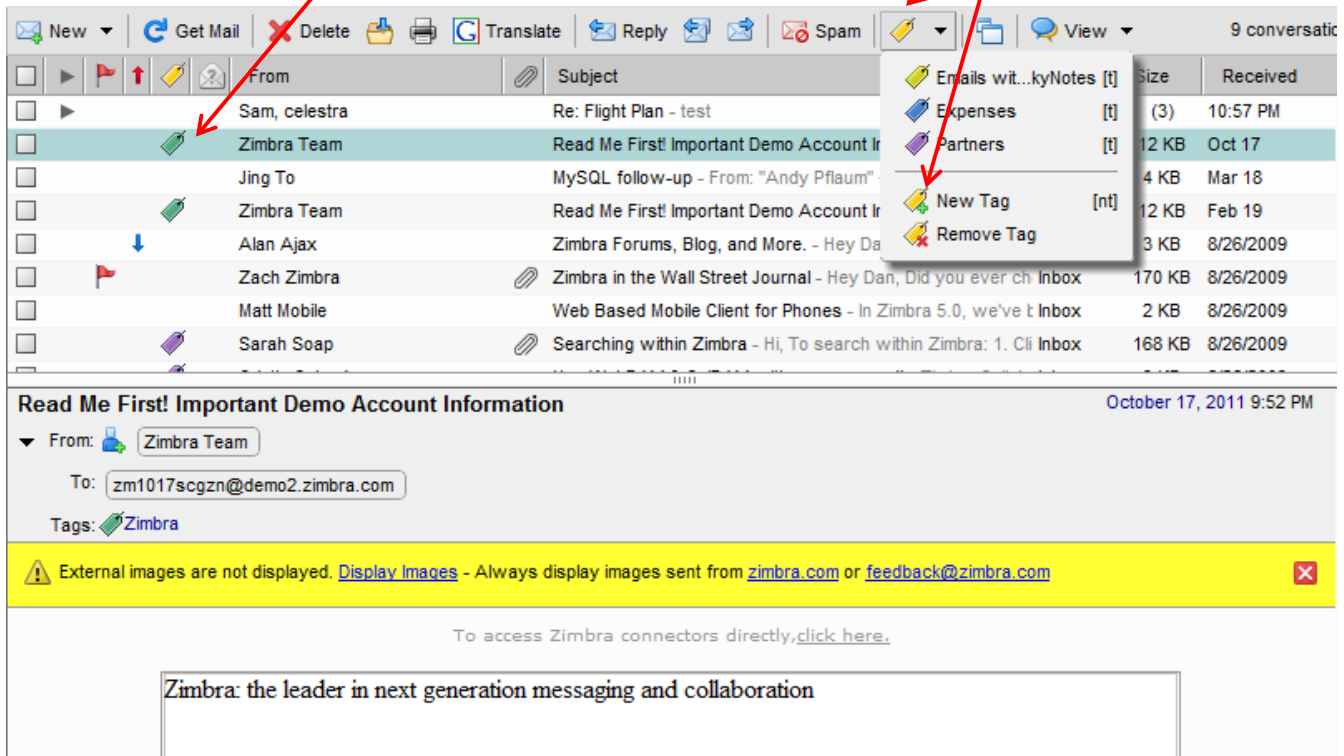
New Get Mail Delete Translate Reply Spam View 9 conversatio

From Subject Size Received

| | From | Subject | | Size | Received |
|---|---|---|---|---|---|
| | Sam, celestra | Re: Flight Plan - test | | (3) | 10:57 PM |
| | Zimbra Team | Read Me First! Important Demo Account In | | 12 KB | Oct 17 |
| | Jing To | MySQL follow-up - From: "Andy Pflaum" | | 4 KB | Mar 18 |
| | Zimbra Team | Read Me First! Important Demo Account In | | 12 KB | Feb 19 |
| | Alan Ajax | Zimbra Forums, Blog, and More. - Hey Da | | 3 KB | 8/26/2009 |
| | Zach Zimbra | Zimbra in the Wall Street Journal - Hey Dan, Did you ever ch | Inbox | 170 KB | 8/26/2009 |
| | Matt Mobile | Web Based Mobile Client for Phones - In Zimbra 5.0, we've t | Inbox | 2 KB | 8/26/2009 |
| | Sarah Soap | Searching within Zimbra - Hi, To search within Zimbra: 1. Cli | Inbox | 168 KB | 8/26/2009 |

Emails wit...kyNotes [t]
Expenses [t]
Partners [t]
New Tag [nt]
Remove Tag

Read Me First! Important Demo Account Information
October 17, 2011 9:52 PM
From: Zimbra Team
To: zm1017scgzn@demo2.zimbra.com
Tags: Zimbra

External images are not displayed. Display Images - Always display images sent from zimbra.com or feedback@zimbra.com

To access Zimbra connectors directly,click here.

Zimbra: the leader in next generation messaging and collaboration